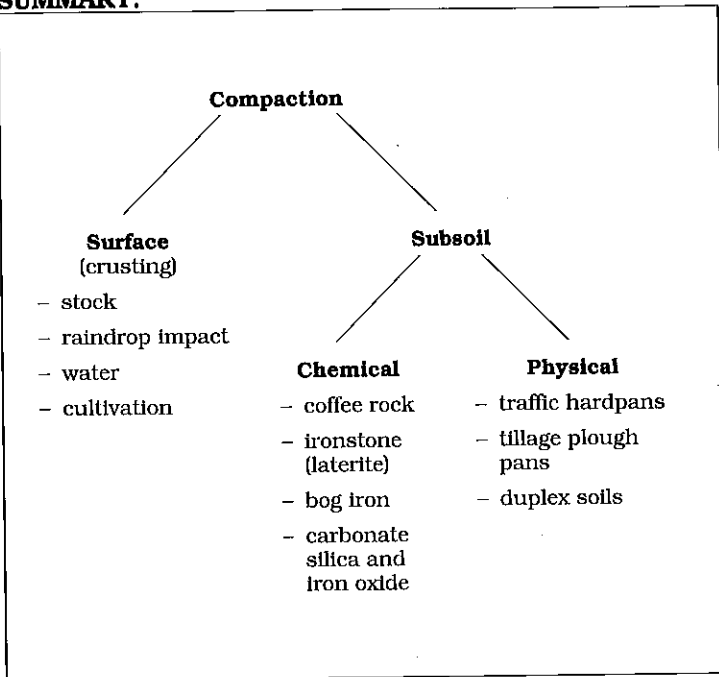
SUMMARY:

Compaction

Surface
(crusting)
– stock
– raindrop impact
– water
– cultivation

Subsoil

Chemical
– coffee rock
– ironstone (laterite)
– bog iron
– carbonate silica and iron oxide

Physical
– traffic hardpans
– tillage plough pans
– duplex soils